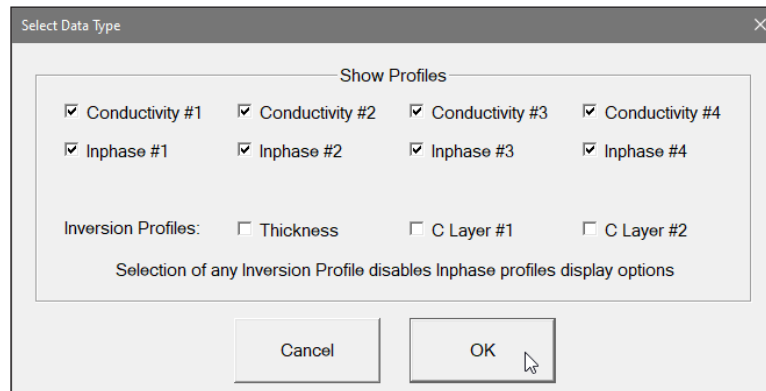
Select Data Type

Show Profiles

☑ Conductivity #1 ☑ Conductivity #2 ☑ Conductivity #3 ☑ Conductivity #4

☑ Inphase #1 ☑ Inphase #2 ☑ Inphase #3 ☑ Inphase #4

Inversion Profiles: ☐ Thickness ☐ C Layer #1 ☐ C Layer #2

Selection of any Inversion Profile disables Inphase profiles display options

Cancel

OK